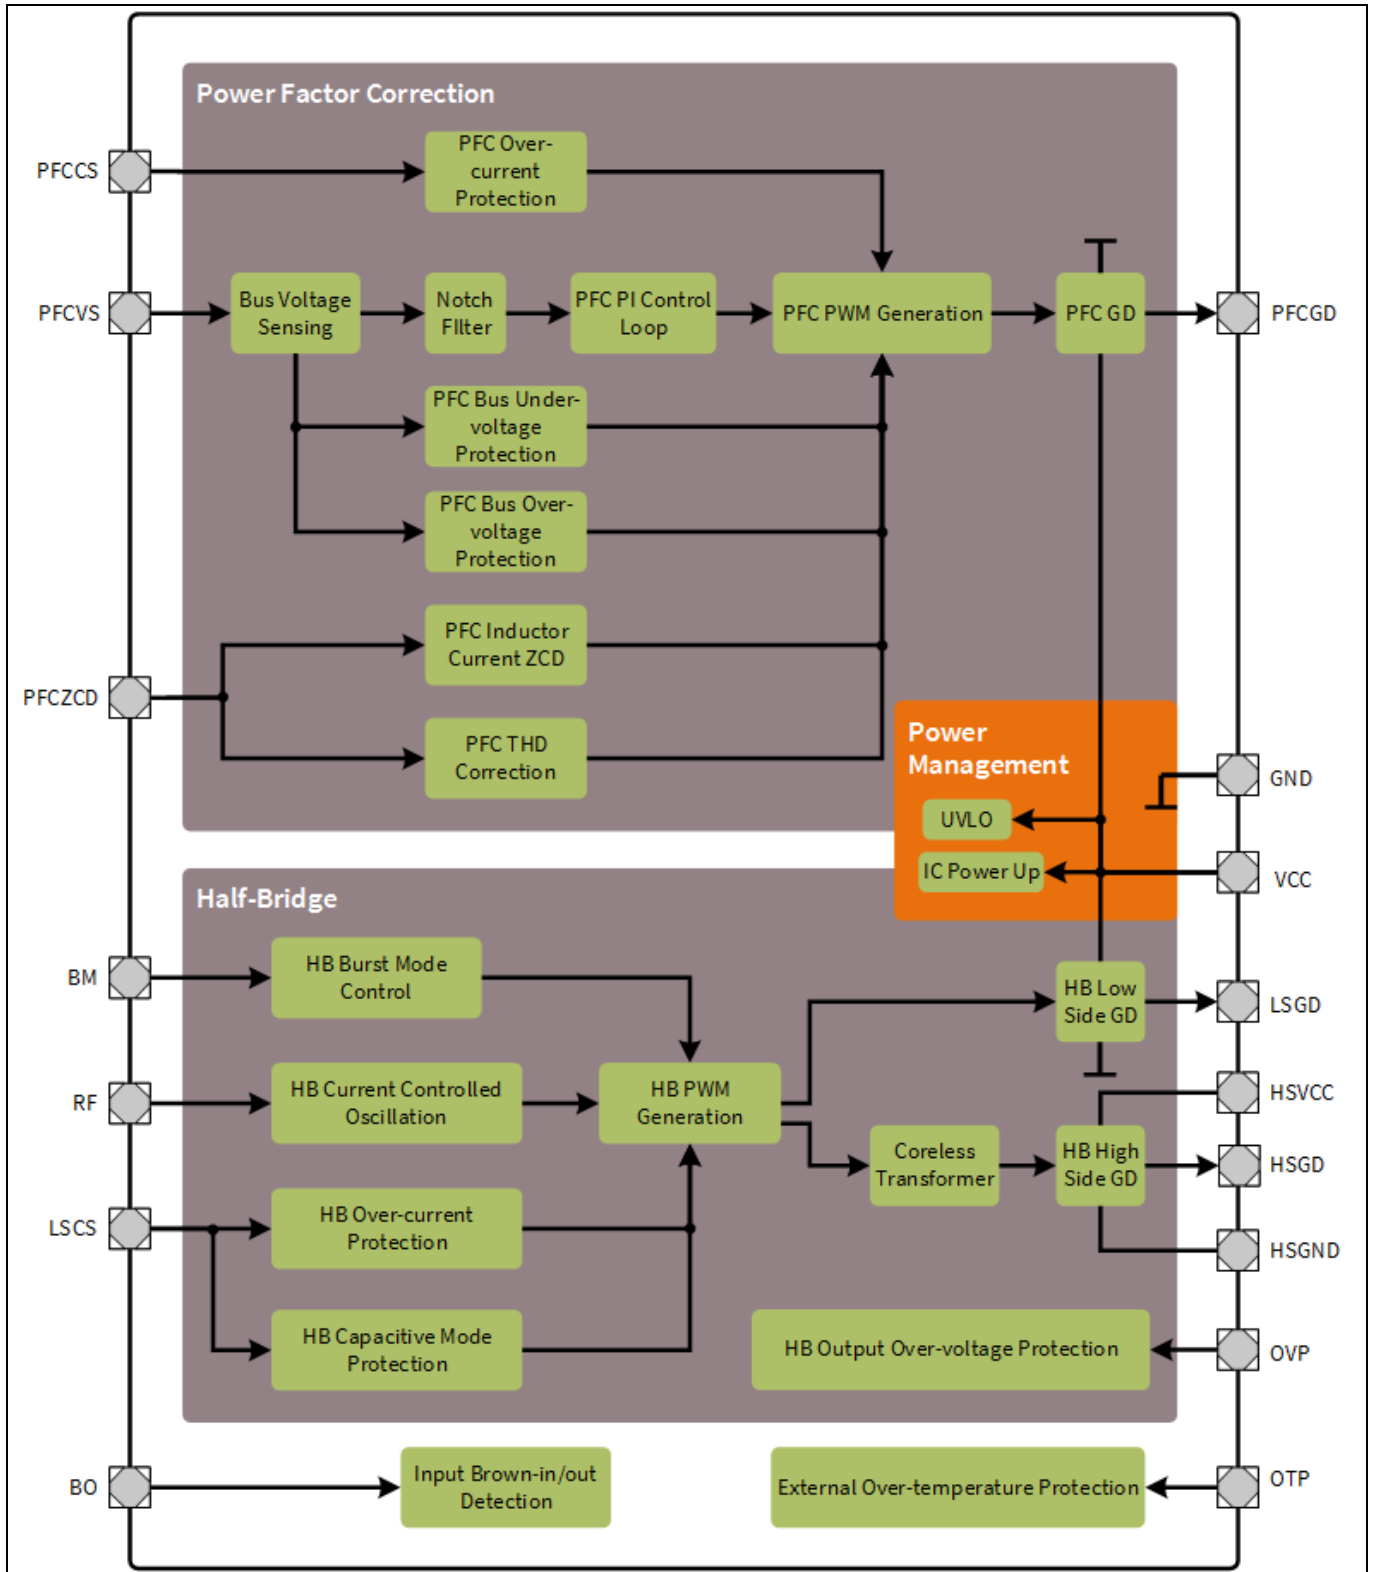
Power Factor Correction

PFCCS

PFC Over-current Protection

PFCVS

Bus Voltage Sensing

Notch FIlter

PFC PI Control Loop

PFC PWM Generation

PFC GD

PFCGD

PFC Bus Under-voltage Protection

PFC Bus Over-voltage Protection

PFC Inductor Current ZCD

PFCZCD

PFC THD Correction

Power Management

GND

UVLO

IC Power Up

VCC

Half-Bridge

BM

HB Burst Mode Control

HB Low Side GD

LSGD

RF

HB Current Controlled Oscillation

HB PWM Generation

HSVCC

Coreless Transformer

HB High Side GD

HSGD

LSCS

HB Over-current Protection

HSGND

HB Capacitive Mode Protection

HB Output Over-voltage Protection

OVP

BO

Input Brown-in/out Detection

External Over-temperature Protection

OTP